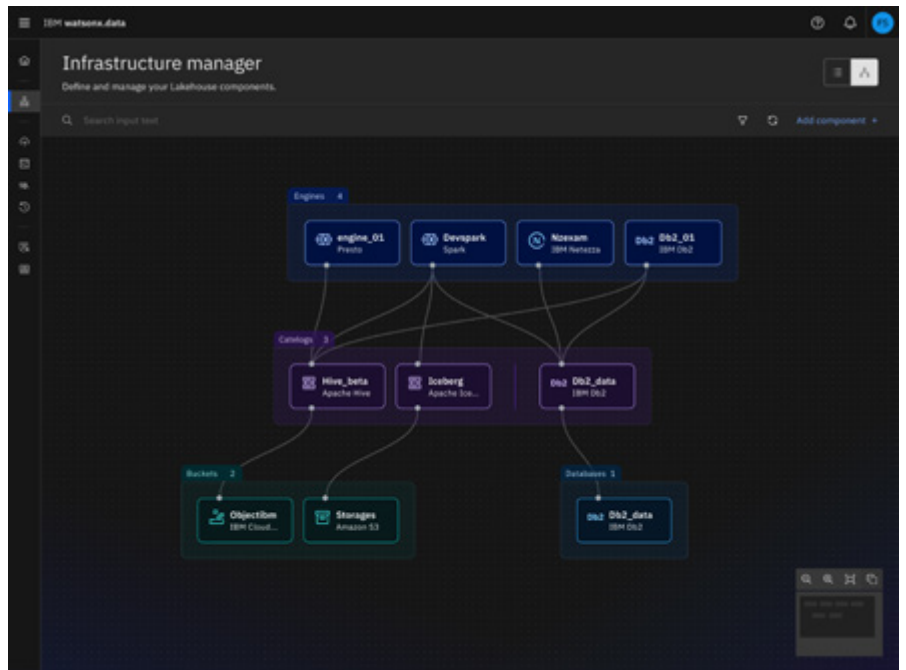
IBM watsonx.data

FS

Infrastructure manager

Define and manage your Lakehouse components.

Search input text

Add component +

Engines 4

engine_01
Presto

Devspark
Spark

Nzexam
IBM Netezza

Db2 Db2_01
IBM Db2

Catalogs 3

Hive_beta
Apache Hive

Iceberg
Apache Ice...

Db2 Db2_data
IBM Db2

Buckets 2

Objectibm
IBM Cloud...

Storages
Amazon S3

Databases 1

Db2 Db2_data
IBM Db2